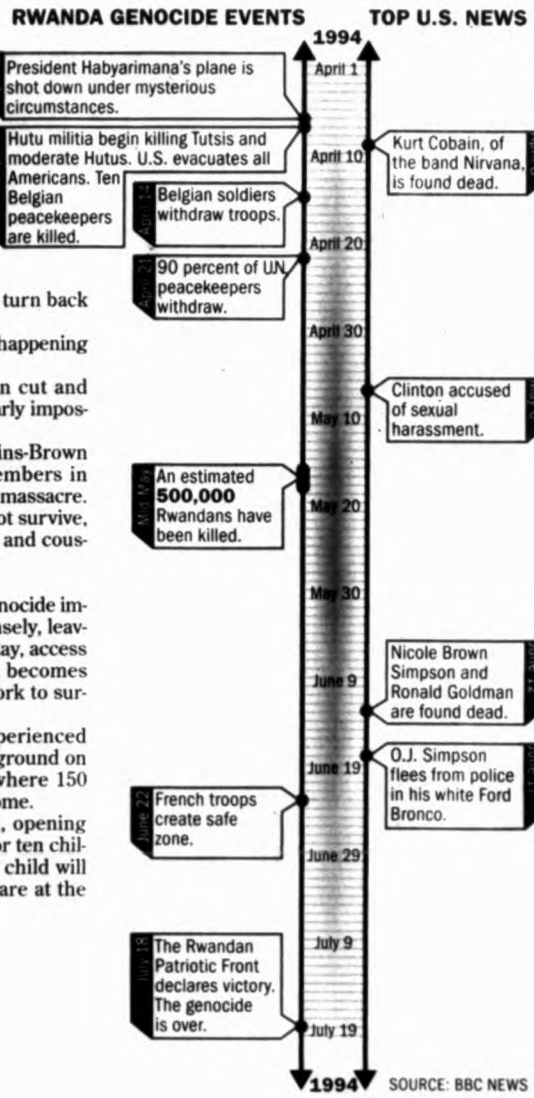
RWANDA GENOCIDE EVENTS TOP U.S. NEWS

1994

President Habyarimana's plane is shot down under mysterious circumstances.

April 1

Hutu militia begin killing Tutsis and moderate Hutus. U.S. evacuates all Americans. Ten Belgian peacekeepers are killed.

April 10

Kurt Cobain, of the band Nirvana, is found dead.

April 14 Belgian soldiers withdraw troops.

April 20

April 21 90 percent of UN peacekeepers withdraw.

turn back

happening

April 30

n cut and rly impos-

Clinton accused of sexual harassment.

May 10

ins-Brown embers in massacre. ot survive, and cous-

Mid May An estimated 500,000 Rwandans have been killed.

May 20

nocide im- sely, leav- ay, access becomes rk to sur-

May 30

Nicole Brown Simpson and Ronald Goldman are found dead.

June 9

perienced ground on where 150 ome.

June 19

O.J. Simpson flees from police in his white Ford Bronco.

, opening or ten chil- child will are at the

June 22 French troops create safe zone.

June 29

July 9

July 18 The Rwandan Patriotic Front declares victory. The genocide is over.

July 19

1994 SOURCE: BBC NEWS